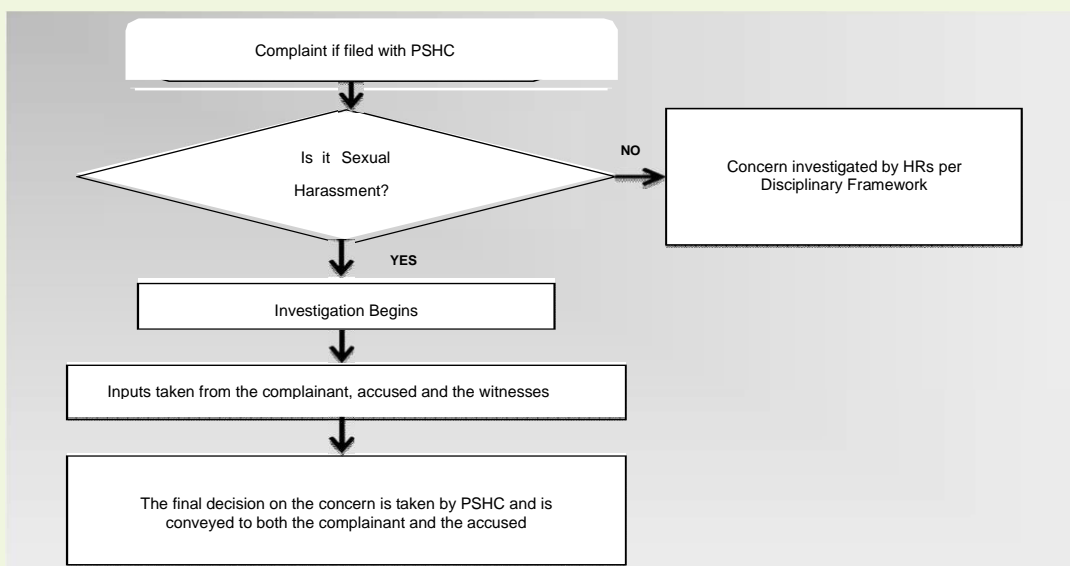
Complaint if filed with PSHC

Is it Sexual Harassment?

NO

Concern investigated by HRs per Disciplinary Framework

YES

Investigation Begins

Inputs taken from the complainant, accused and the witnesses

The final decision on the concern is taken by PSHC and is conveyed to both the complainant and the accused